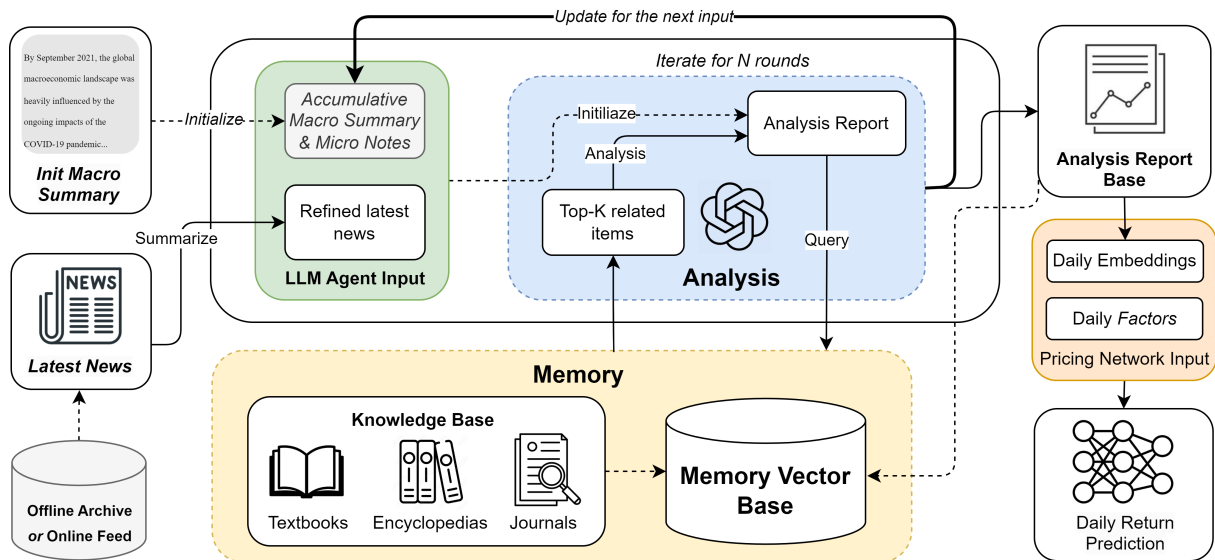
Update for the next input

Iterate for N rounds

By September 2021, the global macroeconomic landscape was heavily influenced by the ongoing impacts of the COVID-19 pandemic...

Init Macro Summary

Initialize

Accumulative Macro Summary & Micro Notes

Refined latest news

LLM Agent Input

Summarize

NEWS

Latest News

Offline Archive or Online Feed

Initiliaze

Analysis Report

Analysis

Top-K related items

Query

Analysis

Analysis Report Base

Daily Embeddings

Daily Factors

Pricing Network Input

Daily Return Prediction

Memory

Knowledge Base

Textbooks

Encyclopedias

Journals

Memory Vector Base